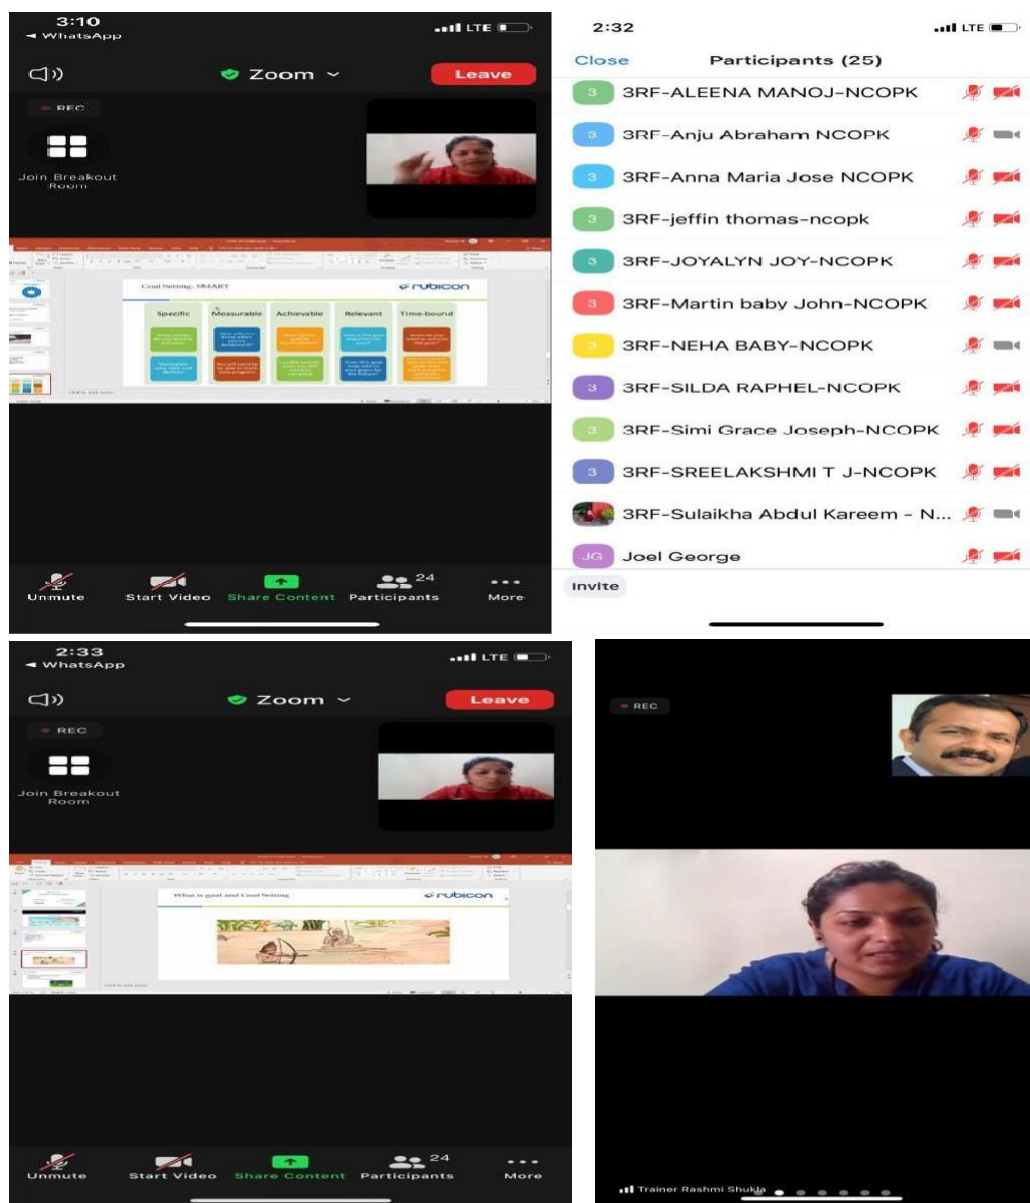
3:10
◀ WhatsApp
LTE
Zoom
Leave
REC
Join Breakout Room
Goal Setting- SMART
rubicon
Specific
Measurable
Achievable
Relevant
Time-bound
Unmute
Start Video
Share Content
24
Participants
More

2:32
LTE
Close
Participants (25)
3RF-ALEENA MANOJ-NCOPK
3RF-Anju Abraham NCOPK
3RF-Anna Maria Jose NCOPK
3RF-jeffin thomas-ncopk
3RF-JOYALYN JOY-NCOPK
3RF-Martin baby John-NCOPK
3RF-NEHA BABY-NCOPK
3RF-SILDA RAPHEL-NCOPK
3RF-Simi Grace Joseph-NCOPK
3RF-SREELAKSHMI T J-NCOPK
3RF-Sulaikha Abdul Kareem - N...
JG Joel George
Invite

2:33
◀ WhatsApp
LTE
Zoom
Leave
REC
Join Breakout Room
What is goal and Goal Setting
rubicon
Unmute
Start Video
Share Content
24
Participants
More

REC
Trainer Rashmi Shukla